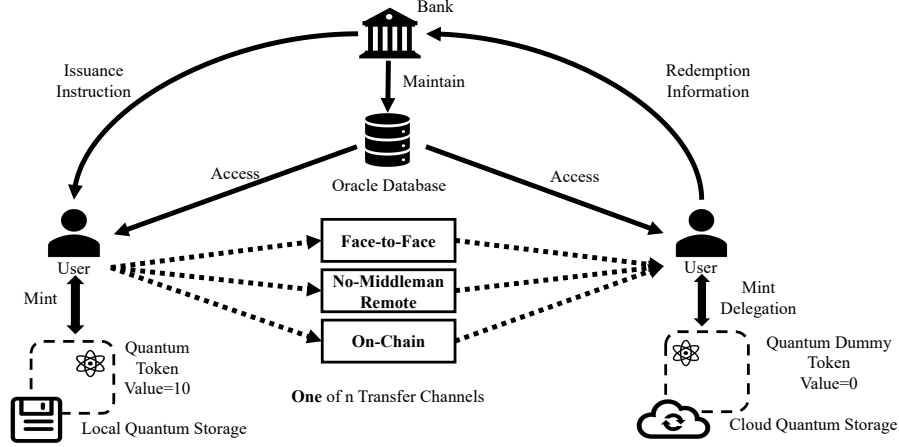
Bank

Issuance Instruction

Maintain

Redemption Information

Access

Oracle Database

Access

User

Face-to-Face

No-Middleman Remote

On-Chain

User

Mint

Mint Delegation

Quantum Token Value=10

Quantum Dummy Token Value=0

**One** of n Transfer Channels

Local Quantum Storage

Cloud Quantum Storage